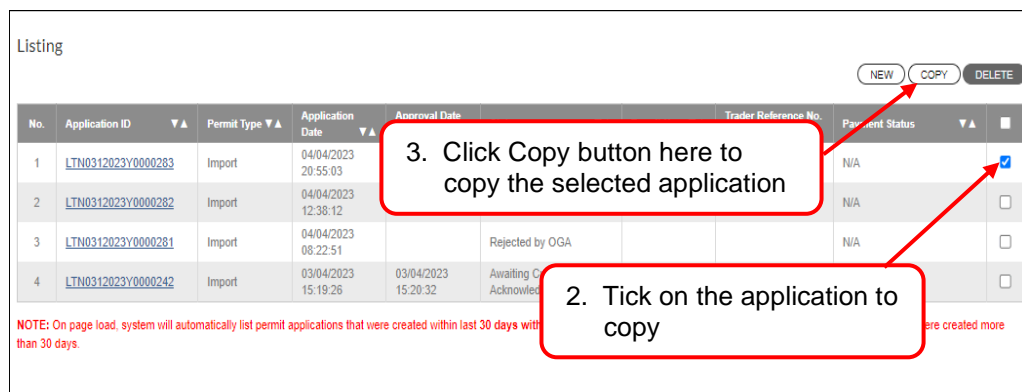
Listing

NEW COPY DELETE

| No. | Application ID ▼▲ | Permit Type ▼▲ | Application Date ▼▲ | Approval Date | | | Trader Reference No. | Payment Status ▼▲ | |
|---|---|---|---|---|---|---|---|---|---|
| 1 | LTN0312023Y0000283 | Import | 04/04/2023 20:55:03 | | | | | N/A | ☑ |
| 2 | LTN0312023Y0000282 | Import | 04/04/2023 12:38:12 | | | | | N/A | ☐ |
| 3 | LTN0312023Y0000281 | Import | 04/04/2023 08:22:51 | | Rejected by OGA | | | N/A | ☐ |
| 4 | LTN0312023Y0000242 | Import | 03/04/2023 15:19:26 | 03/04/2023 15:20:32 | Awaiting C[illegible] Acknowled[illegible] | | | | ☐ |

3. Click Copy button here to copy the selected application

2. Tick on the application to copy

NOTE: On page load, system will automatically list permit applications that were created within last 30 days with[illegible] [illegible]ere created more than 30 days.